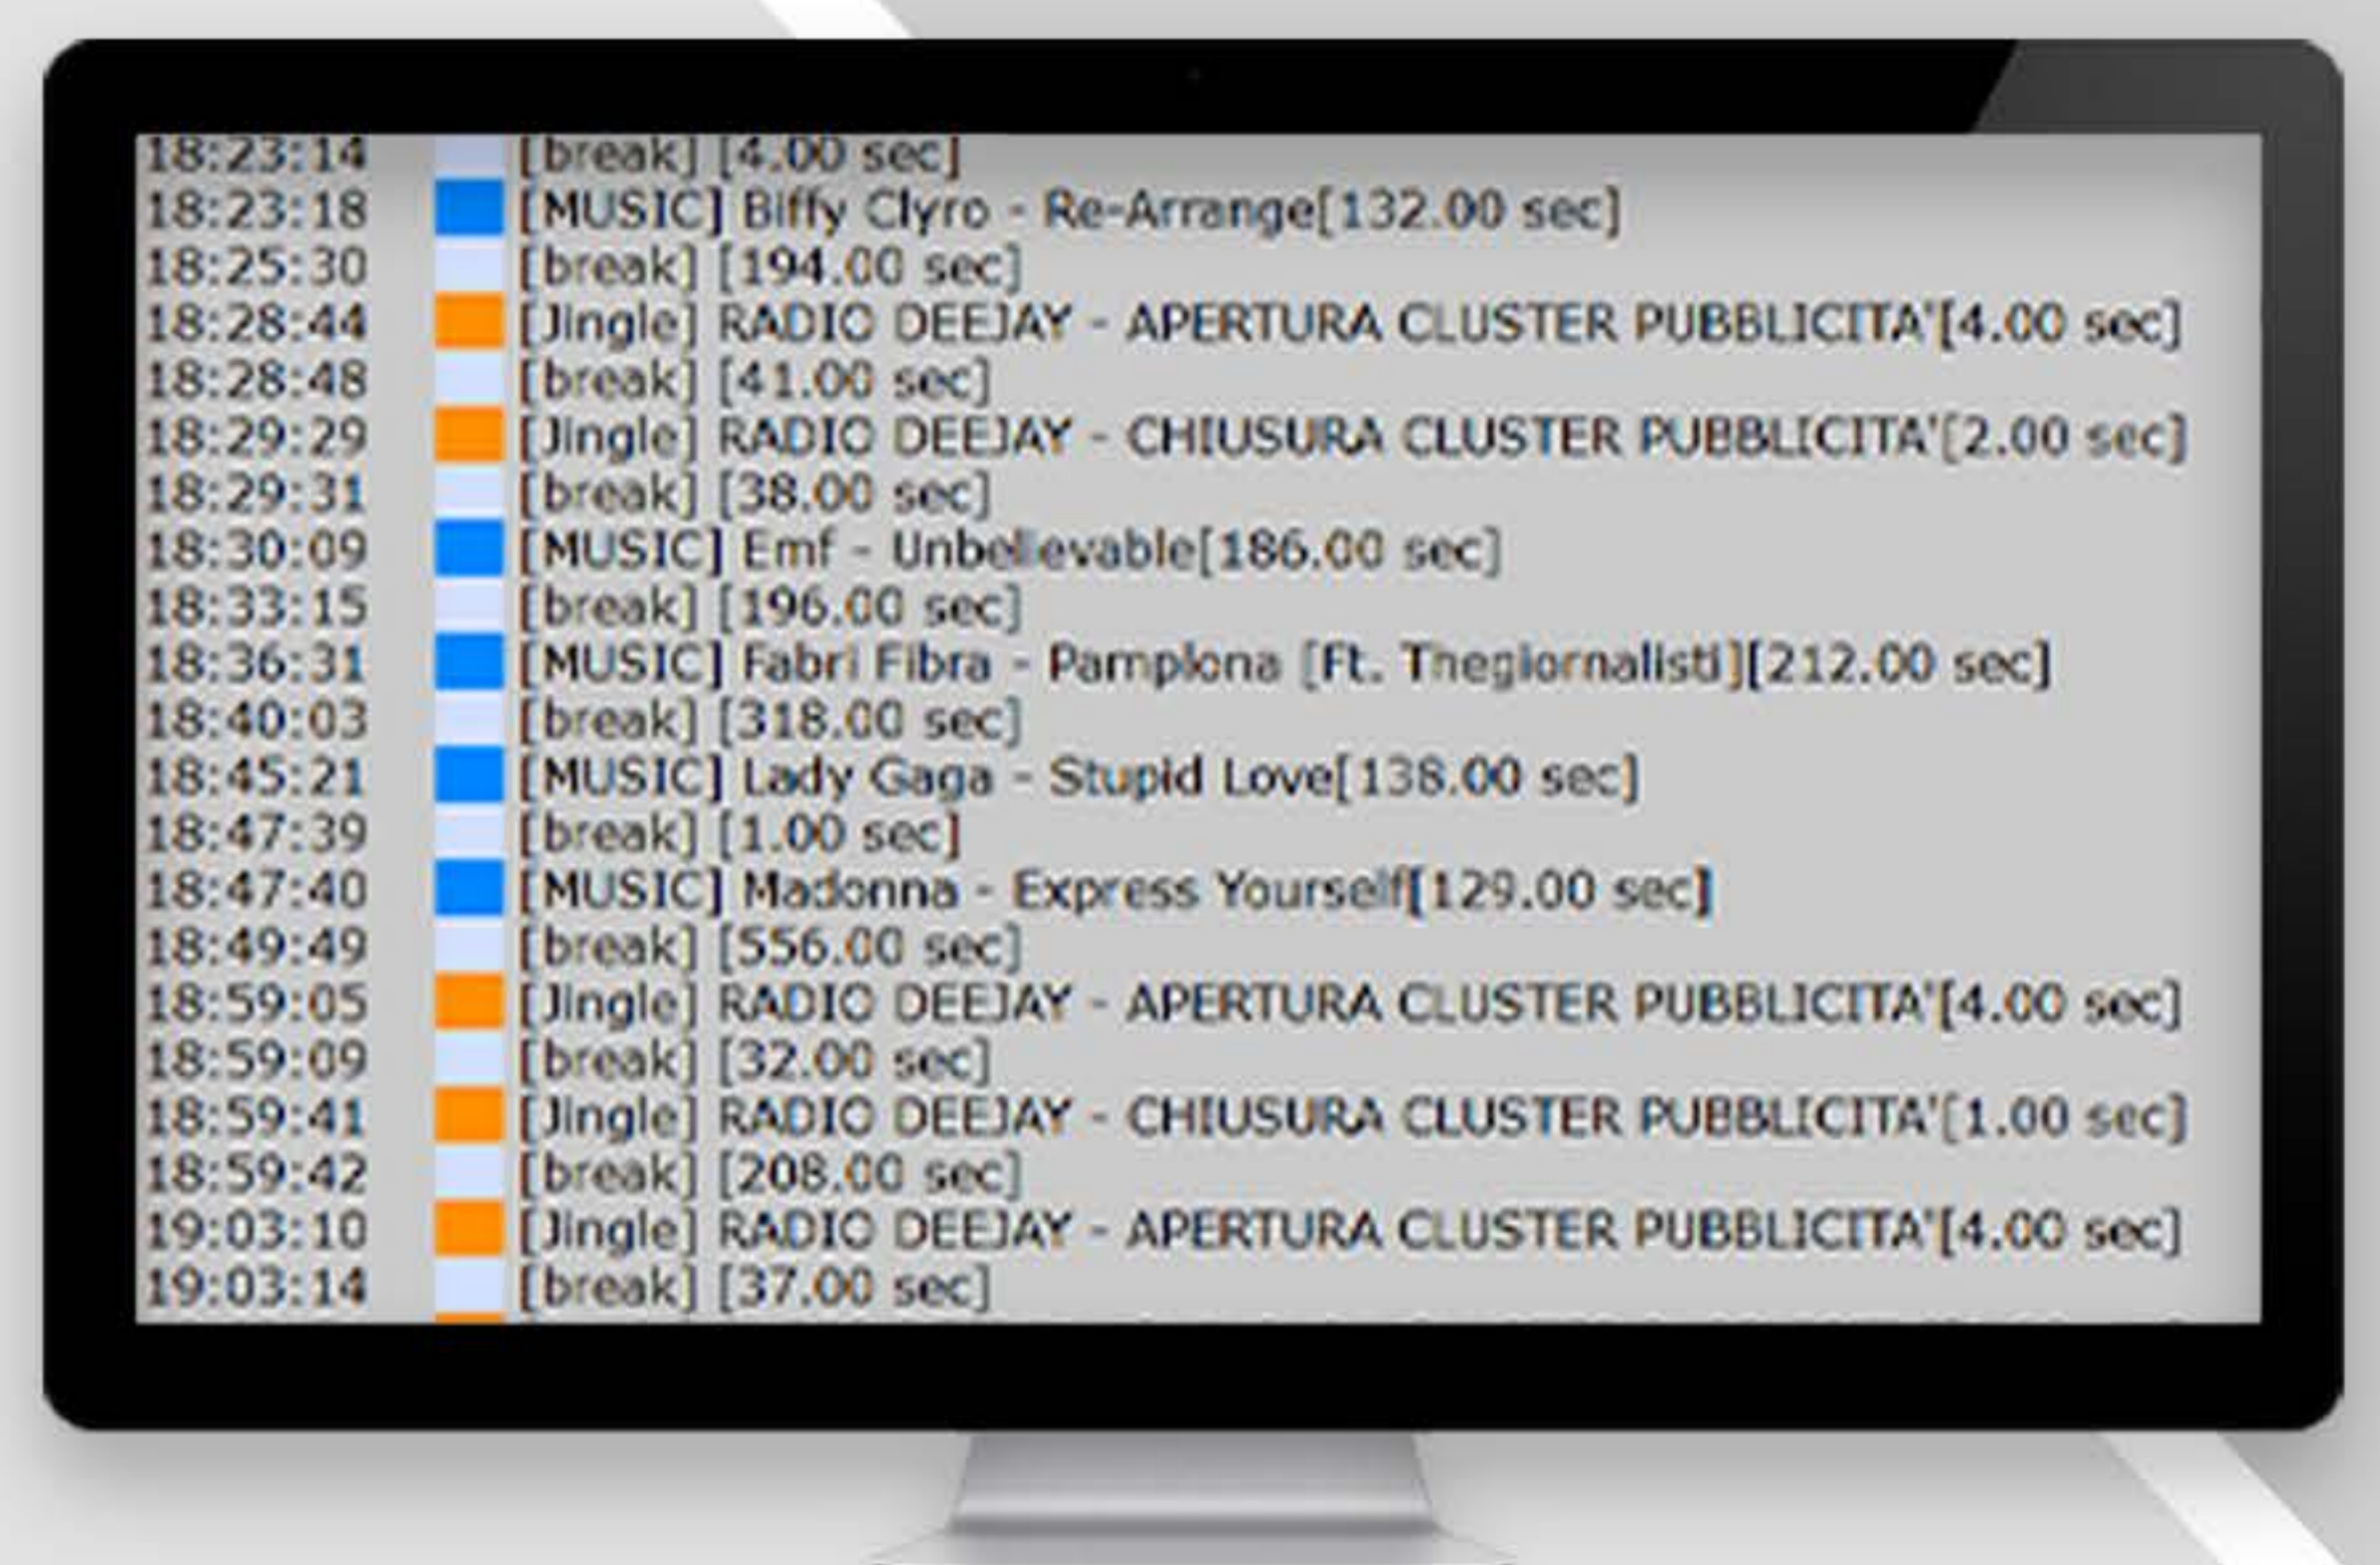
18:23:14 [break] [4.00 sec]
18:23:18 [MUSIC] Biffy Clyro - Re-Arrange[132.00 sec]
18:25:30 [break] [194.00 sec]
18:28:44 [Jingle] RADIO DEEJAY - APERTURA CLUSTER PUBBLICITA'[4.00 sec]
18:28:48 [break] [41.00 sec]
18:29:29 [Jingle] RADIO DEEJAY - CHIUSURA CLUSTER PUBBLICITA'[2.00 sec]
18:29:31 [break] [38.00 sec]
18:30:09 [MUSIC] Emf - Unbelievable[186.00 sec]
18:33:15 [break] [196.00 sec]
18:36:31 [MUSIC] Fabri Fibra - Pamplona [Ft. Thegiornalisti][212.00 sec]
18:40:03 [break] [318.00 sec]
18:45:21 [MUSIC] Lady Gaga - Stupid Love[138.00 sec]
18:47:39 [break] [1.00 sec]
18:47:40 [MUSIC] Madonna - Express Yourself[129.00 sec]
18:49:49 [break] [556.00 sec]
18:59:05 [Jingle] RADIO DEEJAY - APERTURA CLUSTER PUBBLICITA'[4.00 sec]
18:59:09 [break] [32.00 sec]
18:59:41 [Jingle] RADIO DEEJAY - CHIUSURA CLUSTER PUBBLICITA'[1.00 sec]
18:59:42 [break] [208.00 sec]
19:03:10 [Jingle] RADIO DEEJAY - APERTURA CLUSTER PUBBLICITA'[4.00 sec]
19:03:14 [break] [37.00 sec]